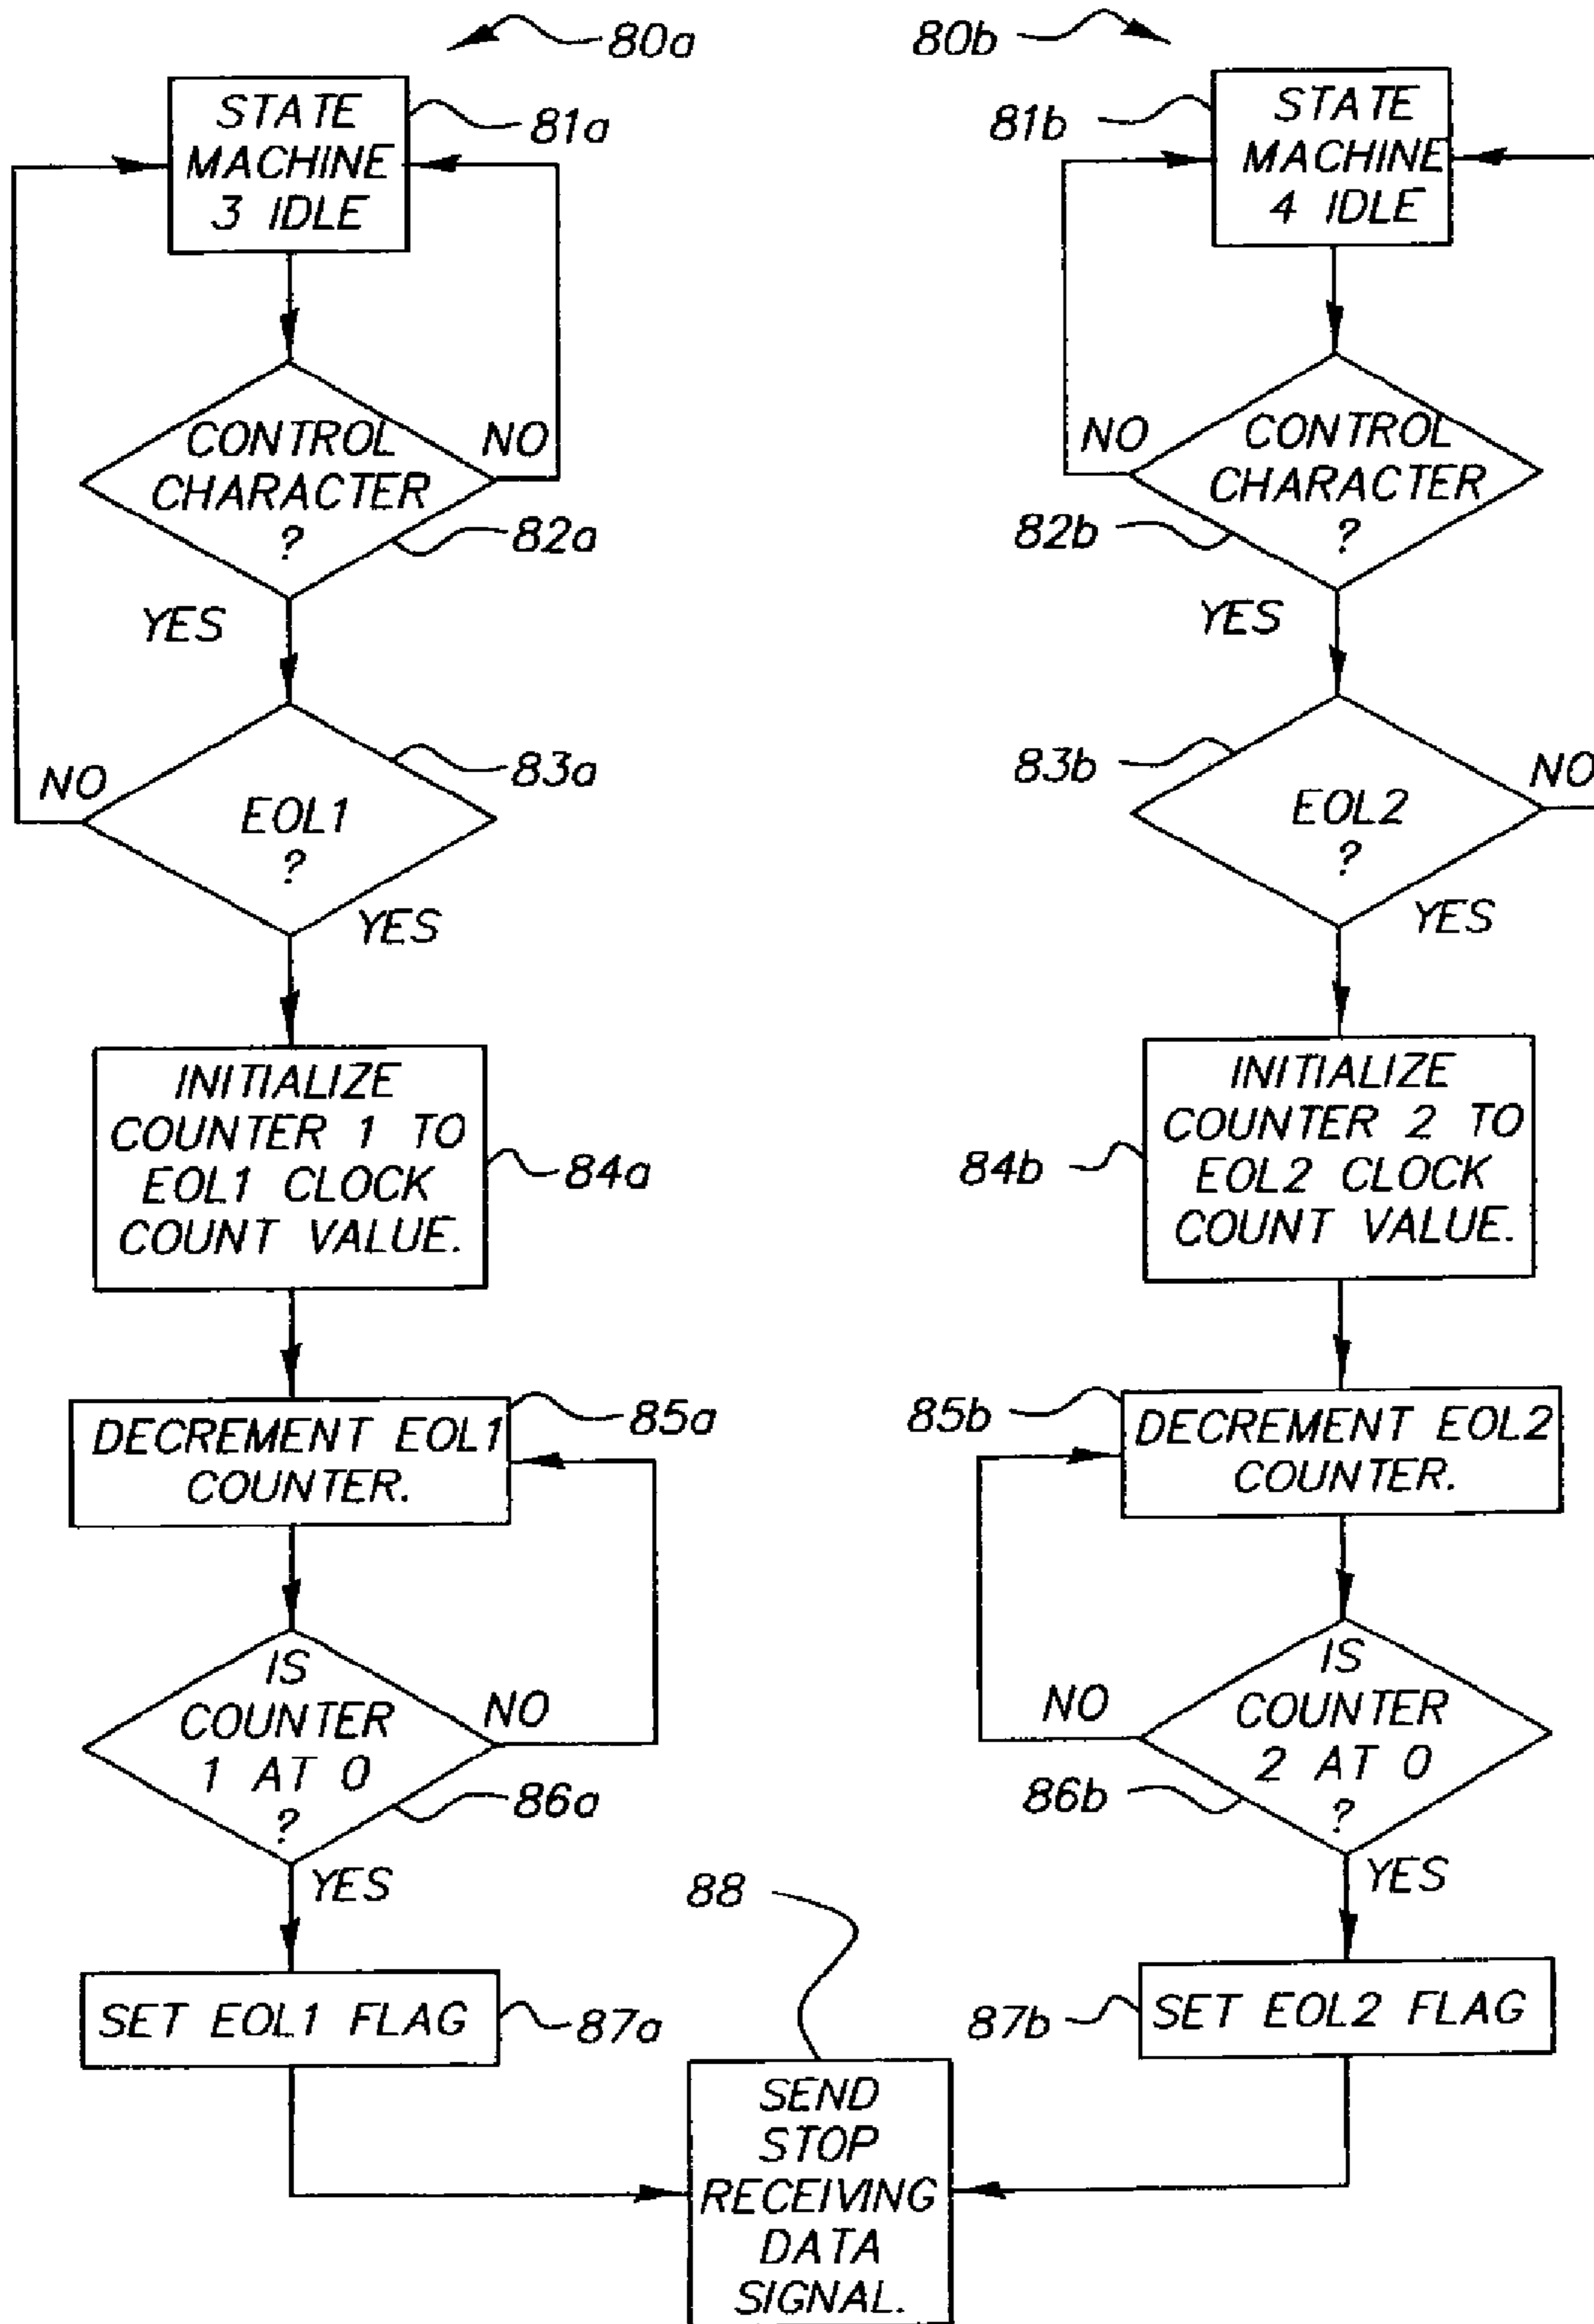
80a

80b

81a

STATE MACHINE 3 IDLE

81b

STATE MACHINE 4 IDLE

CONTROL CHARACTER ?

NO

82a

YES

NO

CONTROL CHARACTER ?

82b

YES

83a

NO

EOL1 ?

YES

83b

EOL2 ?

NO

YES

INITIALIZE COUNTER 1 TO EOL1 CLOCK COUNT VALUE.

84a

84b

INITIALIZE COUNTER 2 TO EOL2 CLOCK COUNT VALUE.

DECREMENT EOL1 COUNTER.

85a

85b

DECREMENT EOL2 COUNTER.

IS COUNTER 1 AT 0 ?

NO

86a

YES

NO

IS COUNTER 2 AT 0 ?

86b

YES

88

SET EOL1 FLAG

87a

87b

SET EOL2 FLAG

SEND STOP RECEIVING DATA SIGNAL.